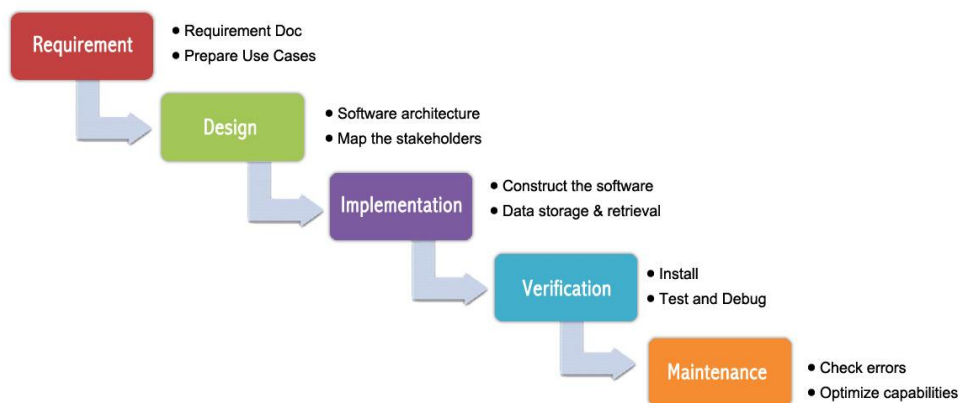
Requirement

• Requirement Doc
• Prepare Use Cases

Design

• Software architecture
• Map the stakeholders

Implementation

• Construct the software
• Data storage & retrieval

Verification

• Install
• Test and Debug

Maintenance

• Check errors
• Optimize capabilities